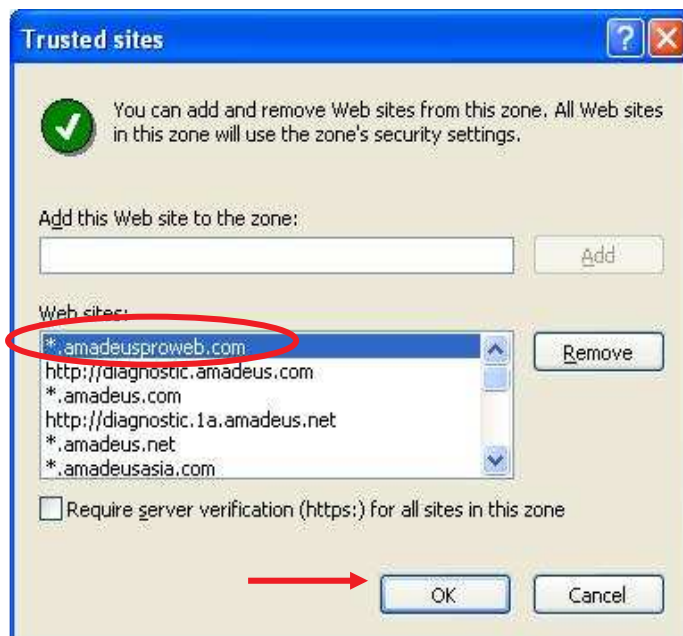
Trusted sites

?

You can add and remove Web sites from this zone. All Web sites in this zone will use the zone's security settings.

Add this Web site to the zone:

Add

Web sites:

*.amadeusproweb.com
http://diagnostic.amadeus.com
*.amadeus.com
http://diagnostic.1a.amadeus.net
*.amadeus.net
*.amadeusasia.com

Remove

Require server verification (https:) for all sites in this zone

OK

Cancel